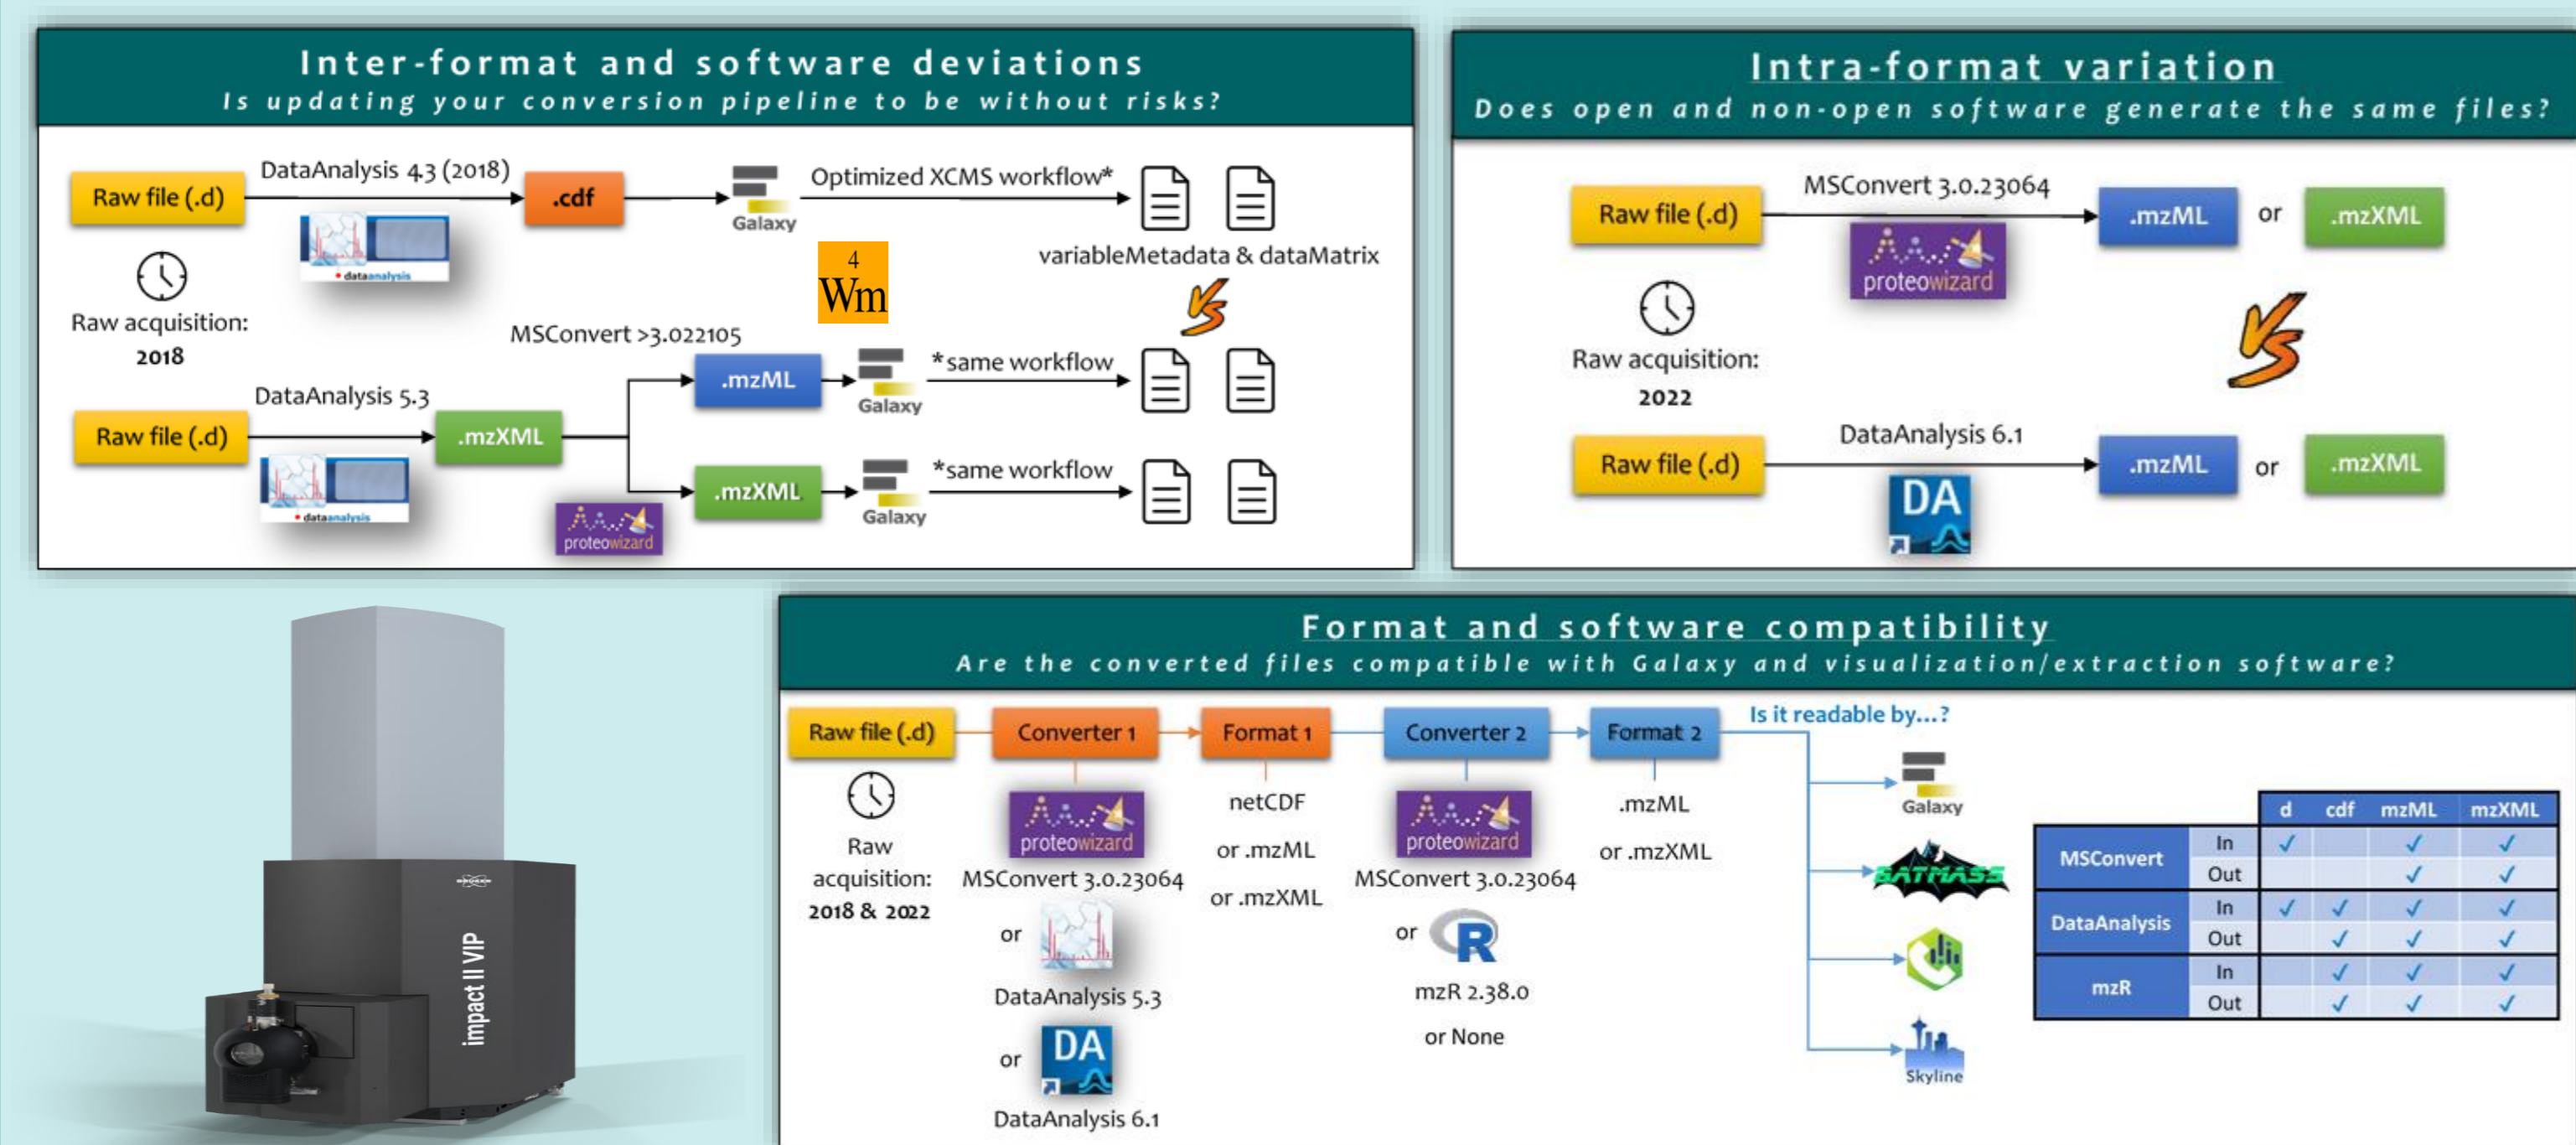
Inter-format and software deviations
Is updating your conversion pipeline to be without risks?

Raw file (.d)
DataAnalysis 4.3 (2018)
.cdf
Galaxy
Optimized XCMS workflow*
variableMetadata & dataMatrix
Raw acquisition: 2018
4 Wm
MSConvert >3.022105
.mzML
Galaxy
*same workflow
DataAnalysis 5.3
Raw file (.d)
.mzXML
.mzXML
Galaxy
*same workflow
proteowizard

Intra-format variation
Does open and non-open software generate the same files?

Raw file (.d)
MSConvert 3.0.23064
proteowizard
.mzML
or
.mzXML
Raw acquisition: 2022
Raw file (.d)
DataAnalysis 6.1
DA
.mzML
or
.mzXML

impact II VIP

Format and software compatibility
Are the converted files compatible with Galaxy and visualization/extraction software?

Raw file (.d)
Converter 1
Format 1
Converter 2
Format 2
Is it readable by...?
Raw acquisition: 2018 & 2022
proteowizard
MSConvert 3.0.23064
or
DataAnalysis 5.3
or
DA
DataAnalysis 6.1
netCDF
or .mzML
or .mzXML
proteowizard
MSConvert 3.0.23064
or
mzR 2.38.0
or None
.mzML
or .mzXML
Galaxy
BATMASS
Skyline

| | | d | cdf | mzML | mzXML |
|---|---|---|---|---|---|
| MSConvert | In | ✓ | | ✓ | ✓ |
| | Out | | | ✓ | ✓ |
| DataAnalysis | In | ✓ | ✓ | ✓ | ✓ |
| | Out | | ✓ | ✓ | ✓ |
| mzR | In | | ✓ | ✓ | ✓ |
| | Out | | ✓ | ✓ | ✓ |